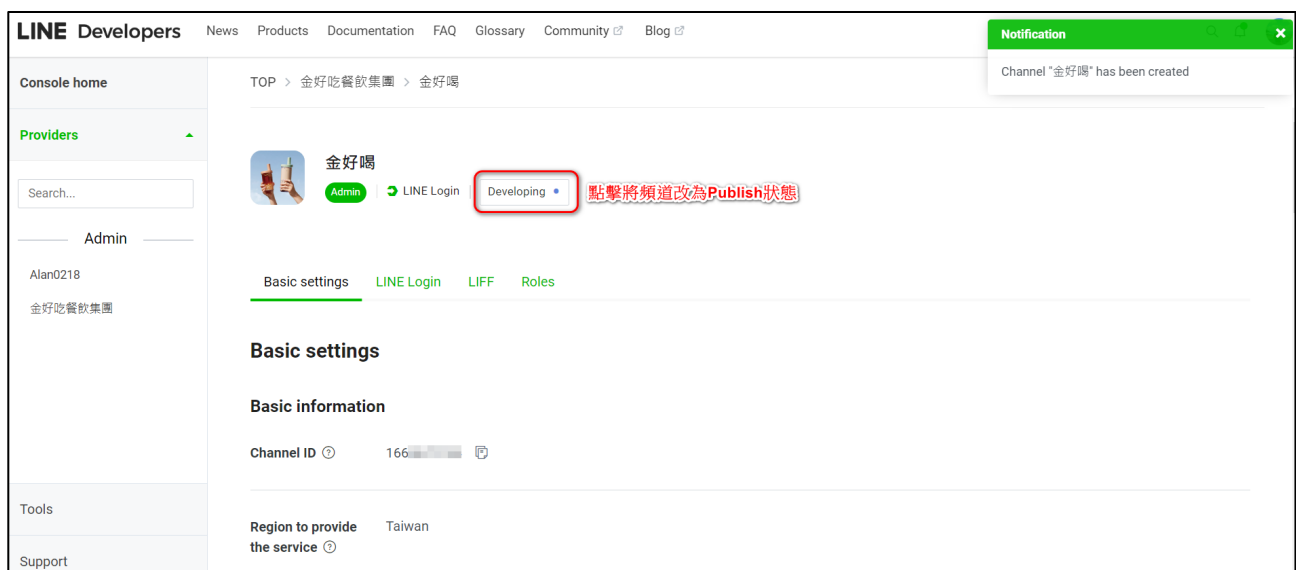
LINE Developers News Products Documentation FAQ Glossary Community Blog

Notification ×

Channel "金好喝" has been created

Console home

Providers

Search...

Admin

Alan0218

金好吃餐飲集團

Tools

Support

TOP > 金好吃餐飲集團 > 金好喝

金好喝

Admin LINE Login Developing

點擊將頻道改為Publish狀態

Basic settings LINE Login LIFF Roles

Basic settings

Basic information

Channel ID ⓘ 166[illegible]

Region to provide the service ⓘ Taiwan